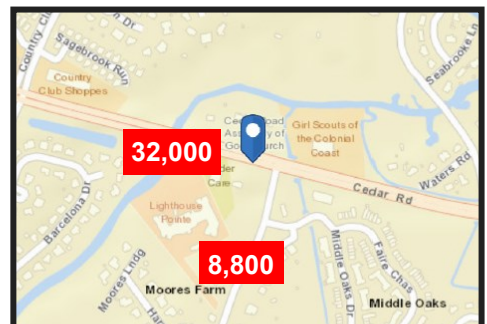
Country
n Dr
Sagebrook Run
Country Club Shoppes
Seabrooke Ln
Cedar Road Assembly of God Church
Girl Scouts of the Colonial Coast
32,000
der Care
Waters Rd
Cedar Rd
Barcelona Dr
Lighthouse Pointe
8,800
Moores Lndg
Middle Oaks Dr
Faire Chas
Moores Farm
Middle Oaks